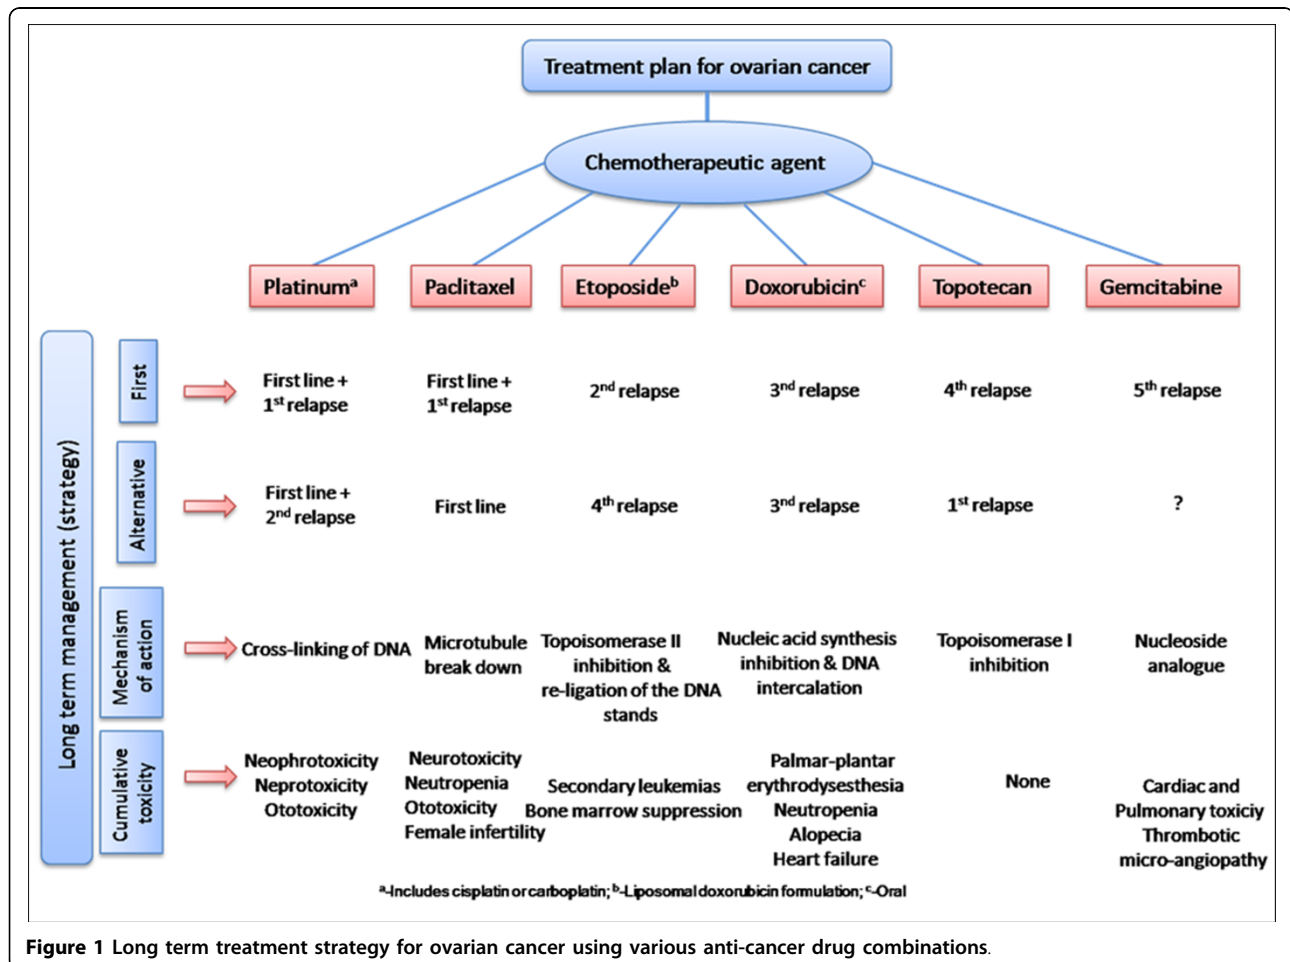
Treatment plan for ovarian cancer

Chemotherapeutic agent

Long term management (strategy)

| | Platinum$^a$ | Paclitaxel | Etoposide$^b$ | Doxorubicin$^c$ | Topotecan | Gemcitabine |
|---|---|---|---|---|---|---|
| First | First line + 1$^{st}$ relapse | First line + 1$^{st}$ relapse | 2$^{nd}$ relapse | 3$^{nd}$ relapse | 4$^{th}$ relapse | 5$^{th}$ relapse |
| Alternative | First line + 2$^{nd}$ relapse | First line | 4$^{th}$ relapse | 3$^{nd}$ relapse | 1$^{st}$ relapse | ? |
| Mechanism of action | Cross-linking of DNA | Microtubule break down | Topoisomerase II inhibition & re-ligation of the DNA stands | Nucleic acid synthesis inhibition & DNA intercalation | Topoisomerase I inhibition | Nucleoside analogue |
| Cumulative toxicity | Neophrotoxicity Neprotoxicity Ototoxicity | Neurotoxicity Neutropenia Ototoxicity Female infertility | Secondary leukemias Bone marrow suppression | Palmar-plantar erythrodysesthesia Neutropenia Alopecia Heart failure | None | Cardiac and Pulmonary toxiciy Thrombotic micro-angiopathy |

$^a$-Includes cisplatin or carboplatin; $^b$-Liposomal doxorubicin formulation; $^c$-Oral

Figure 1 Long term treatment strategy for ovarian cancer using various anti-cancer drug combinations.